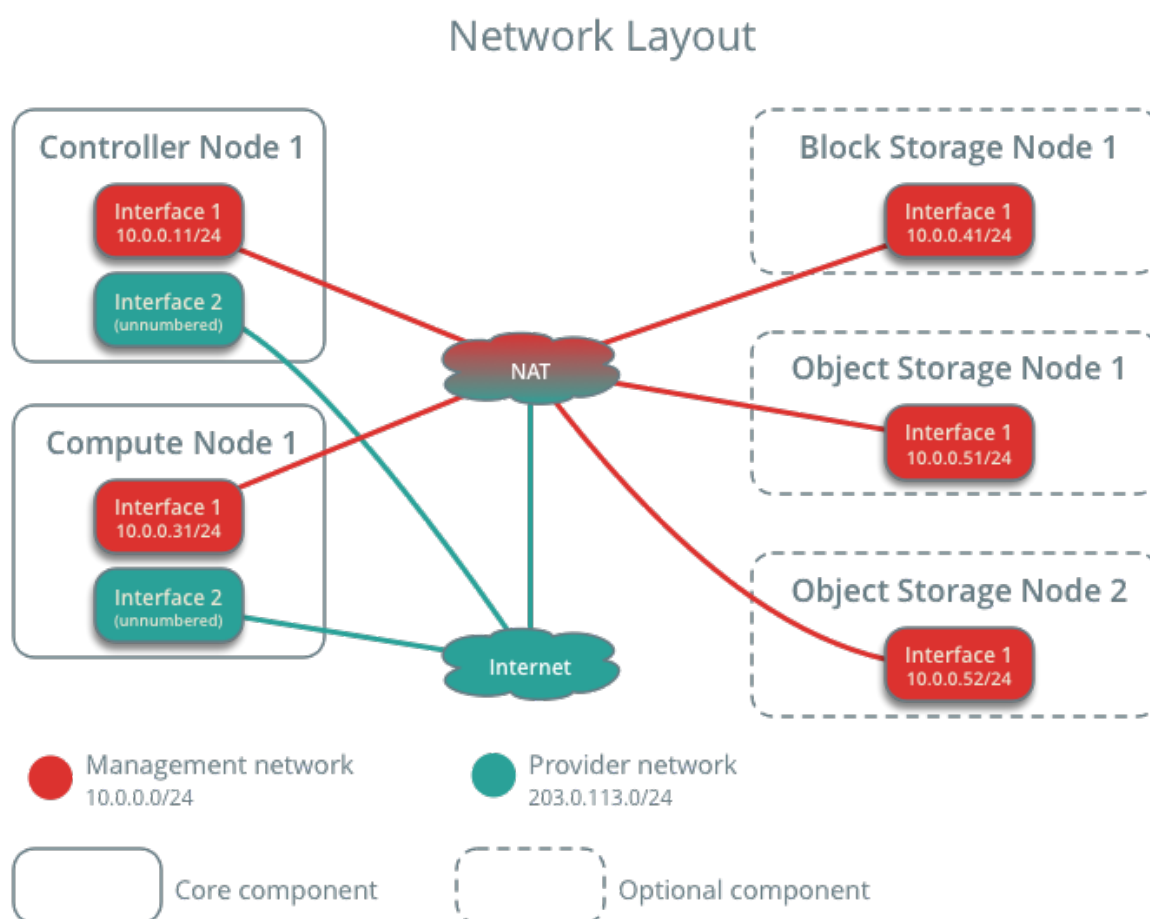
Network Layout

Controller Node 1

Interface 1
10.0.0.11/24

Interface 2
(unnumbered)

Compute Node 1

Interface 1
10.0.0.31/24

Interface 2
(unnumbered)

NAT

Internet

Block Storage Node 1

Interface 1
10.0.0.41/24

Object Storage Node 1

Interface 1
10.0.0.51/24

Object Storage Node 2

Interface 1
10.0.0.52/24

Management network
10.0.0.0/24

Provider network
203.0.113.0/24

Core component

Optional component